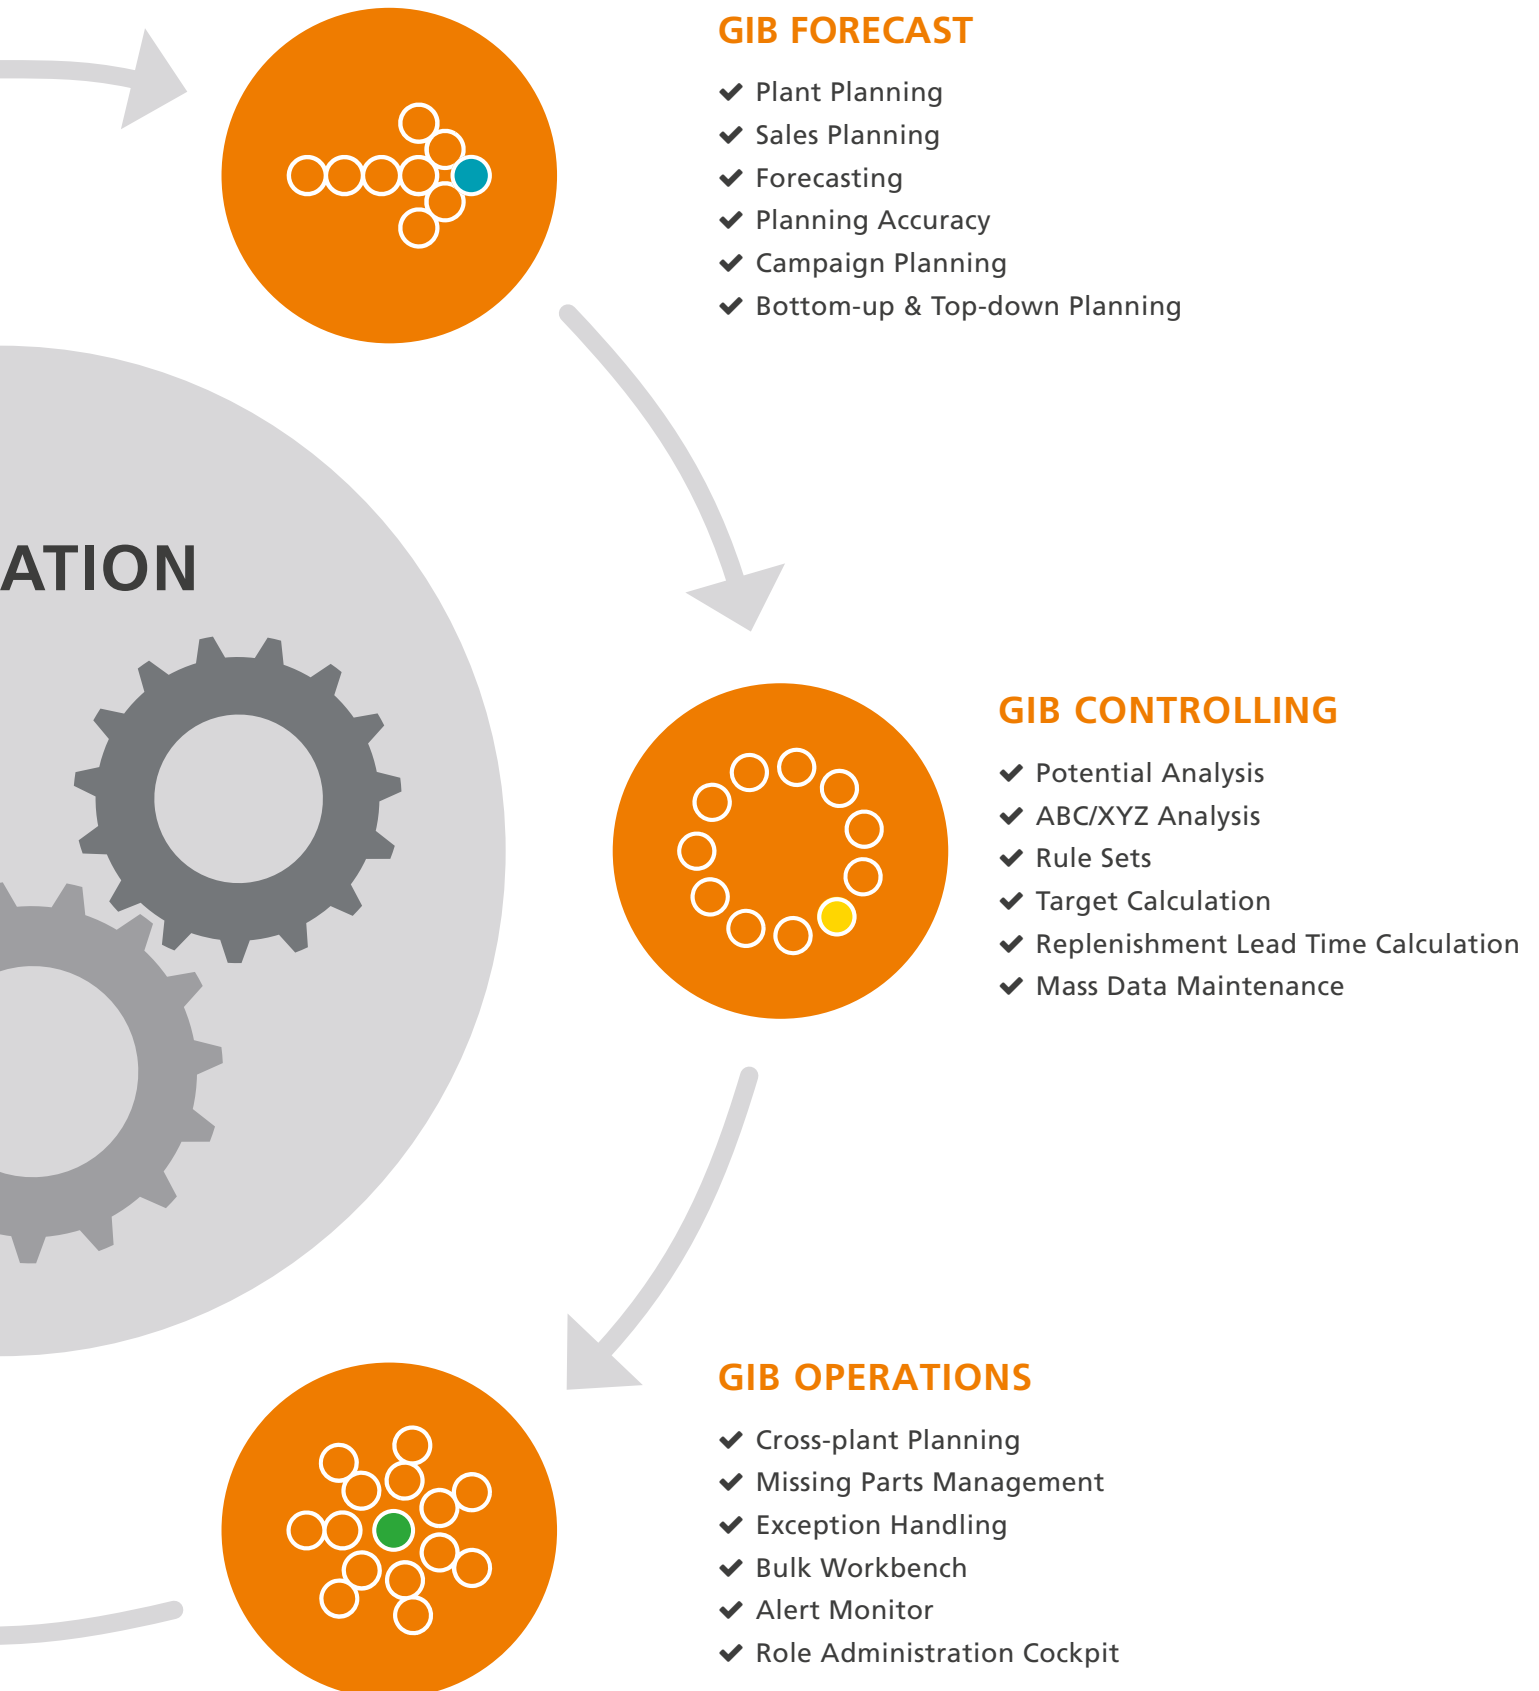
GIB FORECAST

✔ Plant Planning
✔ Sales Planning
✔ Forecasting
✔ Planning Accuracy
✔ Campaign Planning
✔ Bottom-up & Top-down Planning

ATION

GIB CONTROLLING

✔ Potential Analysis
✔ ABC/XYZ Analysis
✔ Rule Sets
✔ Target Calculation
✔ Replenishment Lead Time Calculation
✔ Mass Data Maintenance

GIB OPERATIONS

✔ Cross-plant Planning
✔ Missing Parts Management
✔ Exception Handling
✔ Bulk Workbench
✔ Alert Monitor
✔ Role Administration Cockpit